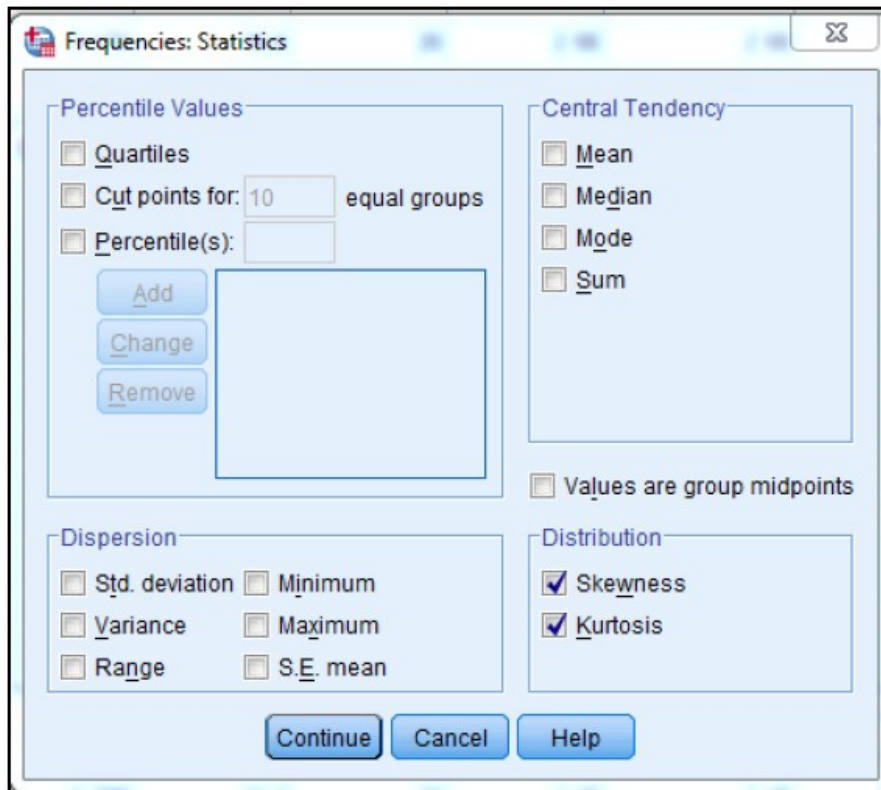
Frequencies: Statistics

Percentile Values

Quartiles

Cut points for: 10 equal groups

Percentile(s):

Add

Change

Remove

Central Tendency

Mean

Median

Mode

Sum

Values are group midpoints

Dispersion

Std. deviation

Minimum

Variance

Maximum

Range

S.E. mean

Distribution

Skewness

Kurtosis

Continue

Cancel

Help